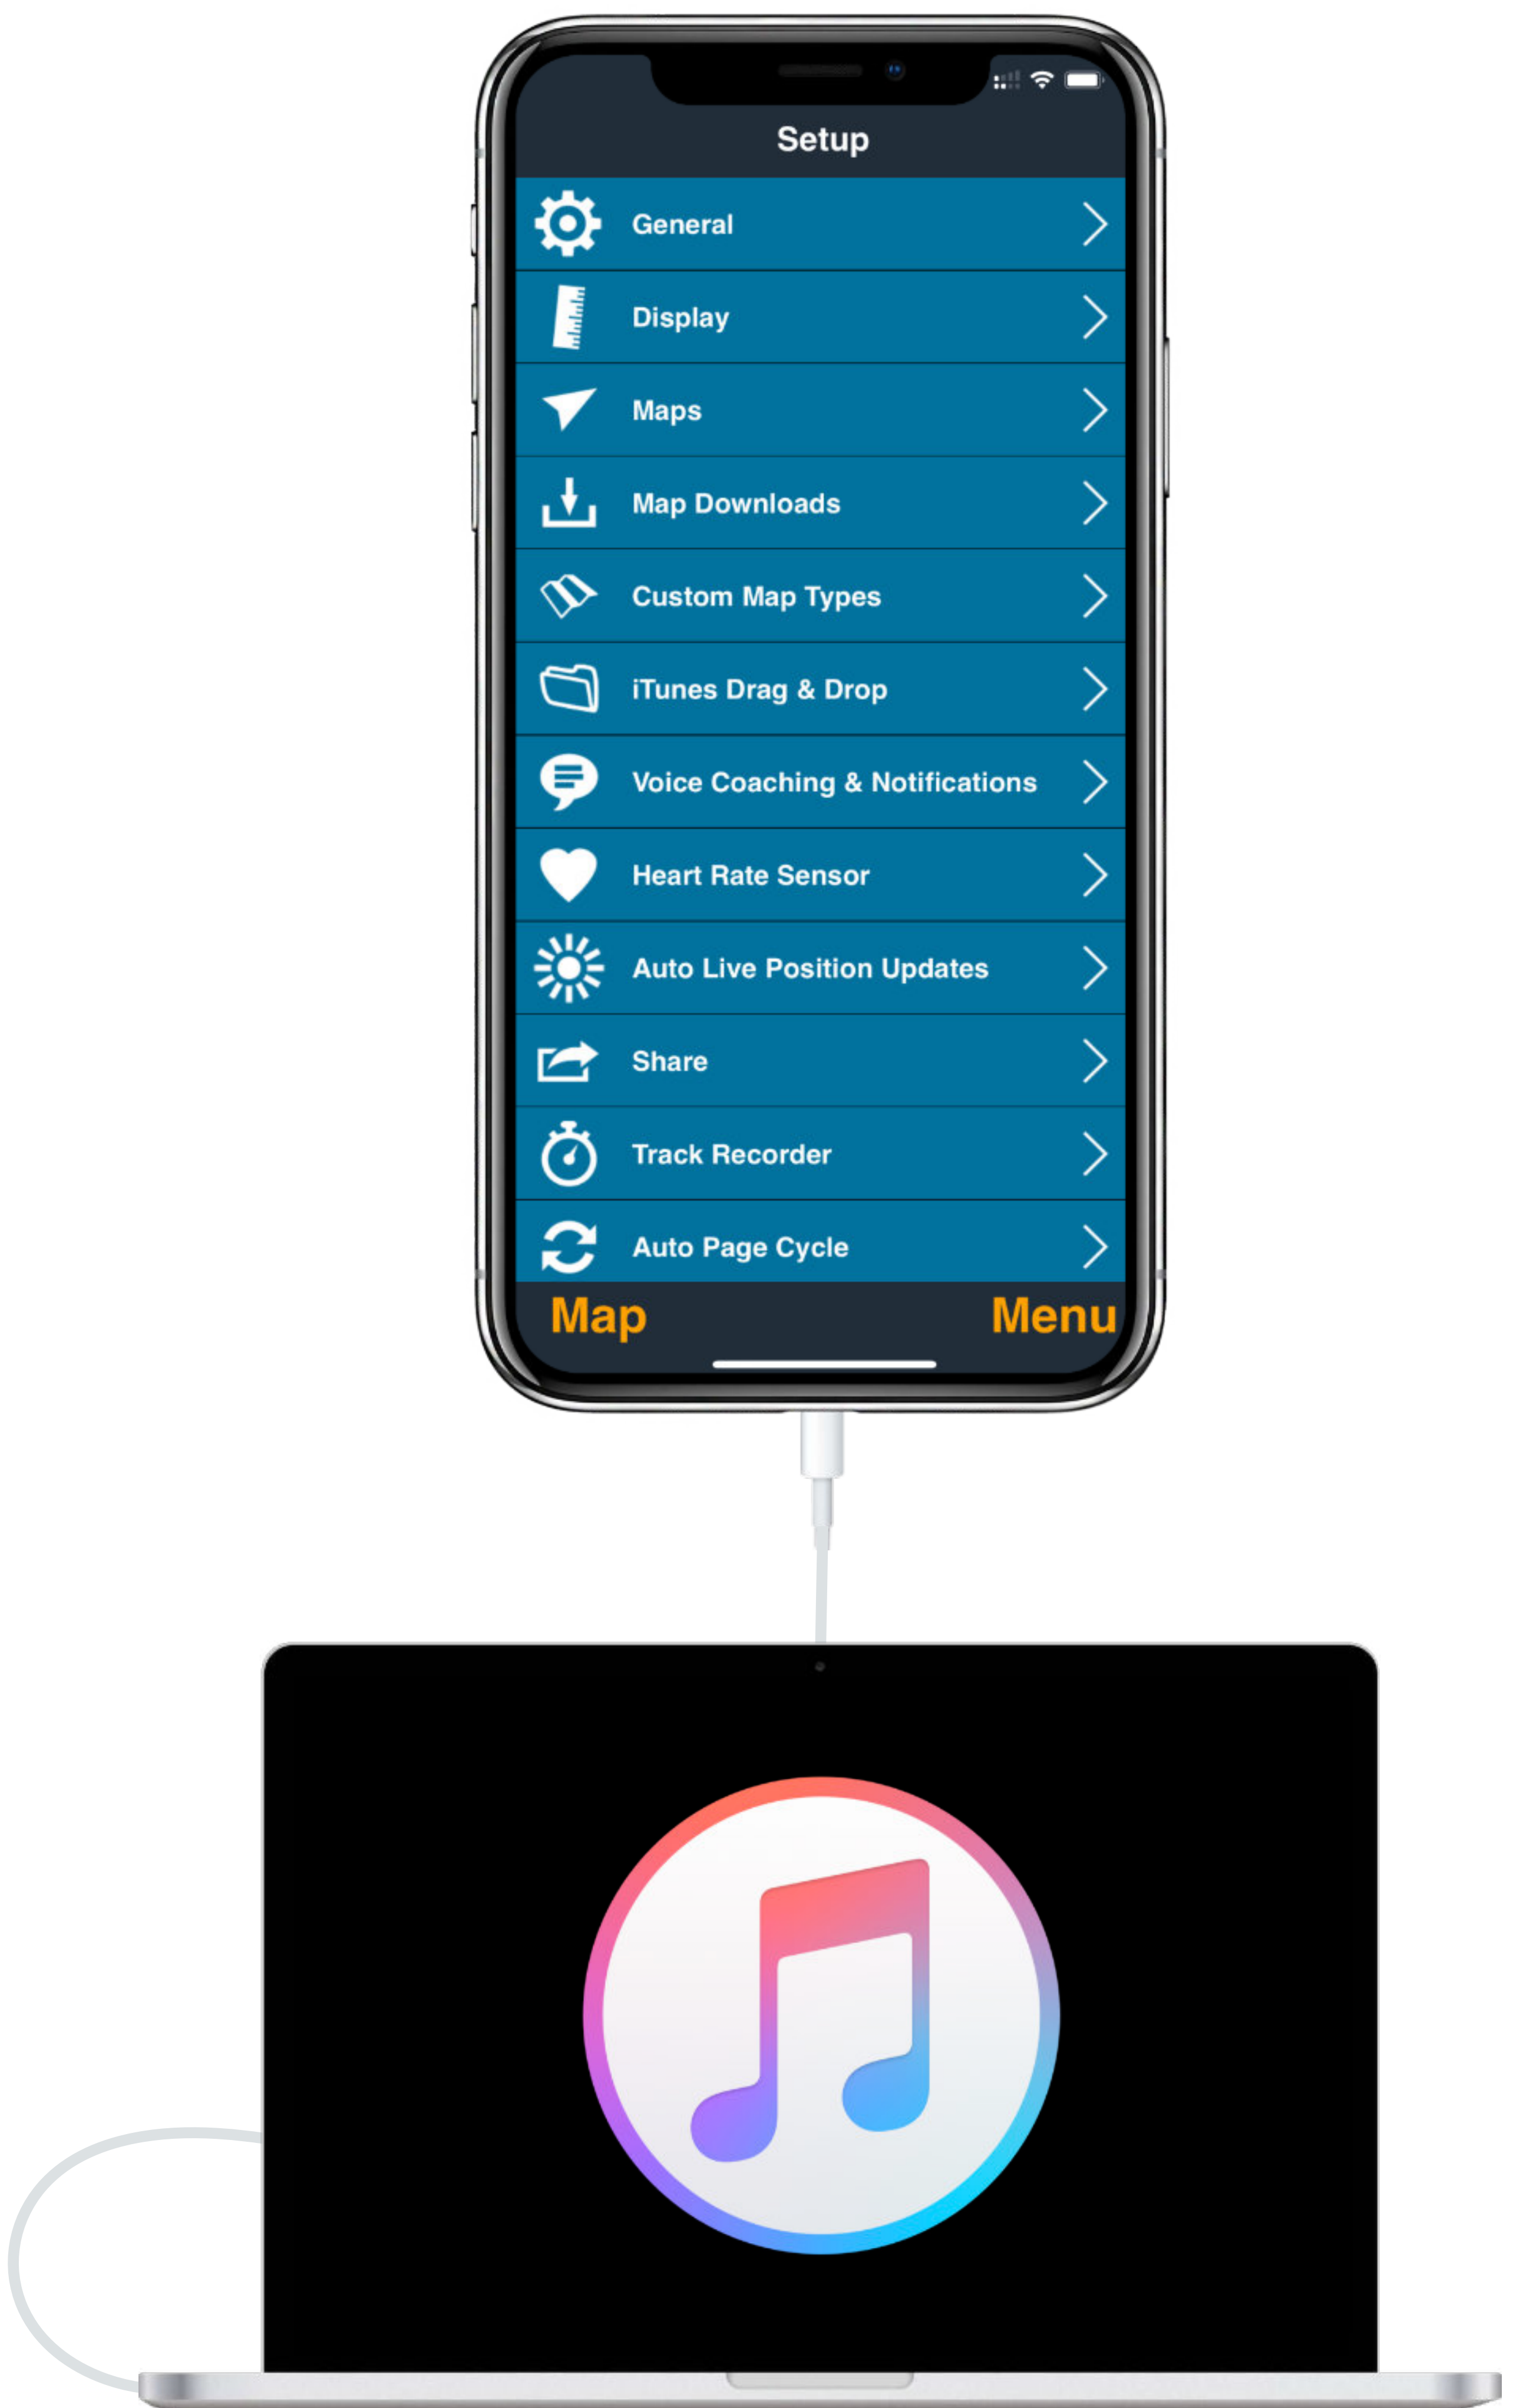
Setup

General

Display

Maps

Map Downloads

Custom Map Types

iTunes Drag & Drop

Voice Coaching & Notifications

Heart Rate Sensor

Auto Live Position Updates

Share

Track Recorder

Auto Page Cycle

Map Menu